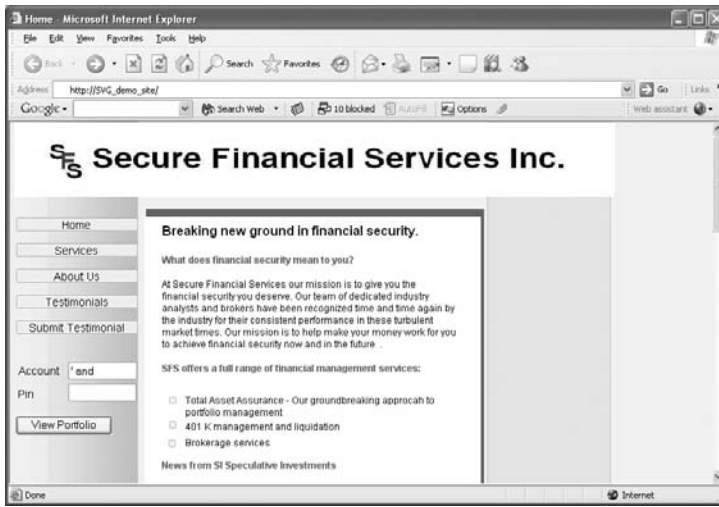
Home - Microsoft Internet Explorer

File Edit View Favorites Tools Help

Back Search Favorites

Address http://SVG_demo_site/ Go Links

Google - Search Web 10 blocked AutoFill Options Web assistant

SFS Secure Financial Services Inc.

Home
Services
About Us
Testimonials
Submit Testimonial

Account ' and
Pin
View Portfolio

Breaking new ground in financial security.

What does financial security mean to you?

At Secure Financial Services our mission is to give you the financial security you deserve. Our team of dedicated industry analysts and brokers have been recognized time and time again by the industry for their consistent performance in these turbulent market times. Our mission is to help make your money work for you to achieve financial security now and in the future .

SFS offers a full range of financial management services:

Total Asset Assurance - Our groundbreaking approcah to portfolio management
401 K management and liquidation
Brokerage services

News from SI Speculative Investments

Done Internet